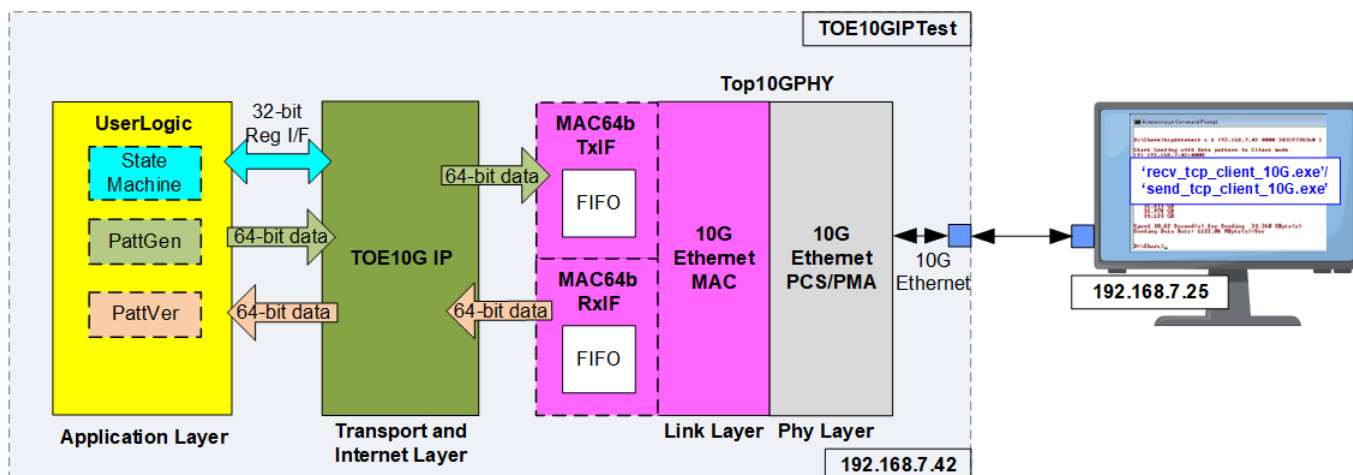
TOE10GIPTest

Top10GPHY

UserLogic

State Machine

PattGen

PattVer

32-bit Reg I/F

64-bit data

64-bit data

TOE10G IP

64-bit data

64-bit data

MAC64b TxIF

FIFO

MAC64b RxIF

FIFO

10G Ethernet MAC

10G Ethernet PCS/PMA

10G Ethernet

'recv_tcp_client_10G.exe'/ 'send_tcp_client_10G.exe'

192.168.7.25

Application Layer

Transport and Internet Layer

Link Layer

Phy Layer

192.168.7.42